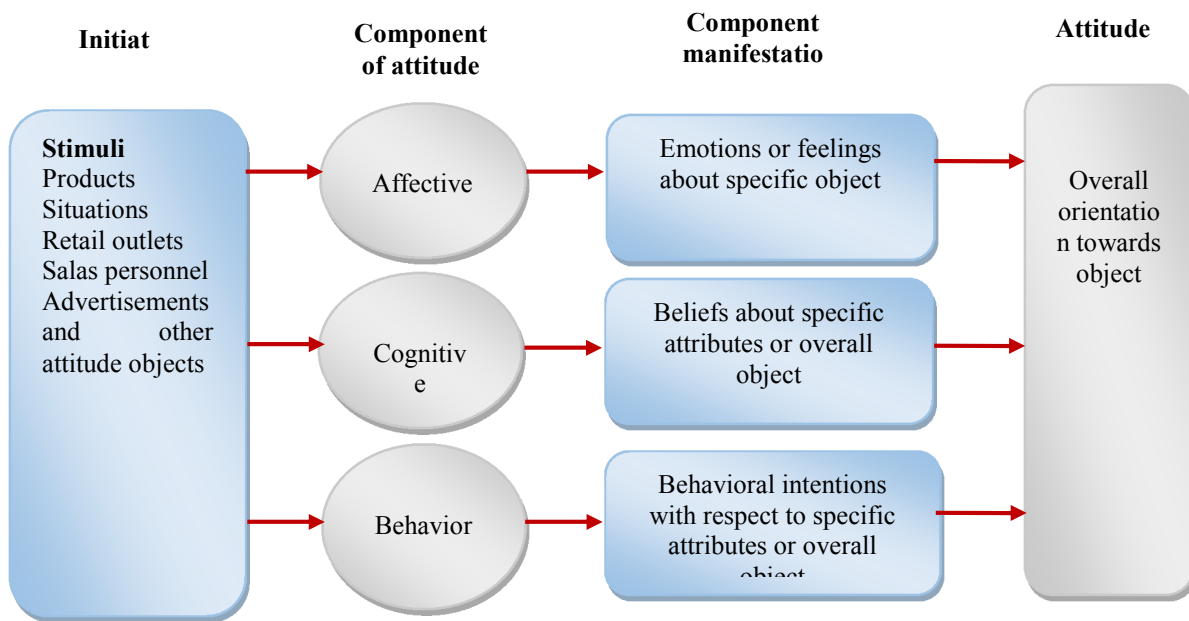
Initiat

Component of attitude

Component manifestatio

Attitude

Stimuli
Products
Situations
Retail outlets
Salas personnel
Advertisements and other attitude objects

Affective

Cognitiv e

Behavior

Emotions or feelings about specific object

Beliefs about specific attributes or overall object

Behavioral intentions with respect to specific attributes or overall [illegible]

Overall orientatio n towards object